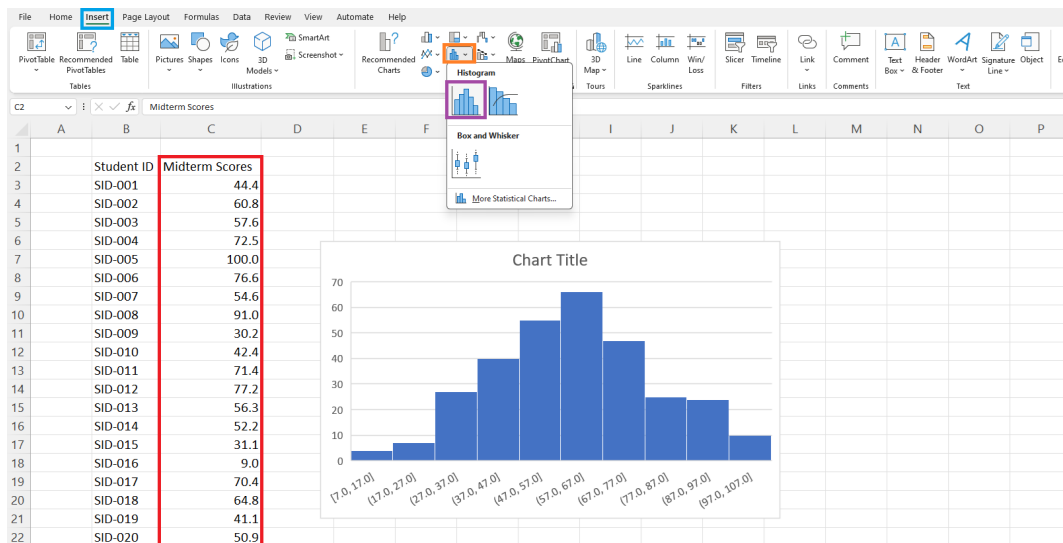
File Home Insert Page Layout Formulas Data Review View Automate Help

PivotTable Recommended PivotTables Table
Tables

Pictures Shapes Icons 3D Models SmartArt Screenshot
Illustrations

Recommended Charts Maps PivotChart 3D Map Line Column Win/Loss Slicer Timeline Link Comment Text Box Header & Footer WordArt Signature Line Object

Tours Sparklines Filters Links Comments Text

Histogram

Box and Whisker

More Statistical Charts...

C2 $f_x$ Midterm Scores

| | A | B | C | D | E | F | G | H | I | J | K | L | M | N | O | P |
|---|---|---|---|---|---|---|---|---|---|---|---|---|---|---|---|---|
| 1 | | | | | | | | | | | | | | | | |
| 2 | | Student ID | Midterm Scores | | | | | | | | | | | | | |
| 3 | | SID-001 | 44.4 | | | | | | | | | | | | | |
| 4 | | SID-002 | 60.8 | | | | | | | | | | | | | |
| 5 | | SID-003 | 57.6 | | | | | | | | | | | | | |
| 6 | | SID-004 | 72.5 | | | | | | | | | | | | | |
| 7 | | SID-005 | 100.0 | | | | | | | | | | | | | |
| 8 | | SID-006 | 76.6 | | | | | | | | | | | | | |
| 9 | | SID-007 | 54.6 | | | | | | | | | | | | | |
| 10 | | SID-008 | 91.0 | | | | | | | | | | | | | |
| 11 | | SID-009 | 30.2 | | | | | | | | | | | | | |
| 12 | | SID-010 | 42.4 | | | | | | | | | | | | | |
| 13 | | SID-011 | 71.4 | | | | | | | | | | | | | |
| 14 | | SID-012 | 77.2 | | | | | | | | | | | | | |
| 15 | | SID-013 | 56.3 | | | | | | | | | | | | | |
| 16 | | SID-014 | 52.2 | | | | | | | | | | | | | |
| 17 | | SID-015 | 31.1 | | | | | | | | | | | | | |
| 18 | | SID-016 | 9.0 | | | | | | | | | | | | | |
| 19 | | SID-017 | 70.4 | | | | | | | | | | | | | |
| 20 | | SID-018 | 64.8 | | | | | | | | | | | | | |
| 21 | | SID-019 | 41.1 | | | | | | | | | | | | | |
| 22 | | SID-020 | 50.9 | | | | | | | | | | | | | |

Chart Title
70
60
50
40
30
20
10
0
[7.0, 17.0] (17.0, 27.0] (27.0, 37.0] (37.0, 47.0] (47.0, 57.0] (57.0, 67.0] (67.0, 77.0] (77.0, 87.0] (87.0, 97.0] (97.0, 107.0]